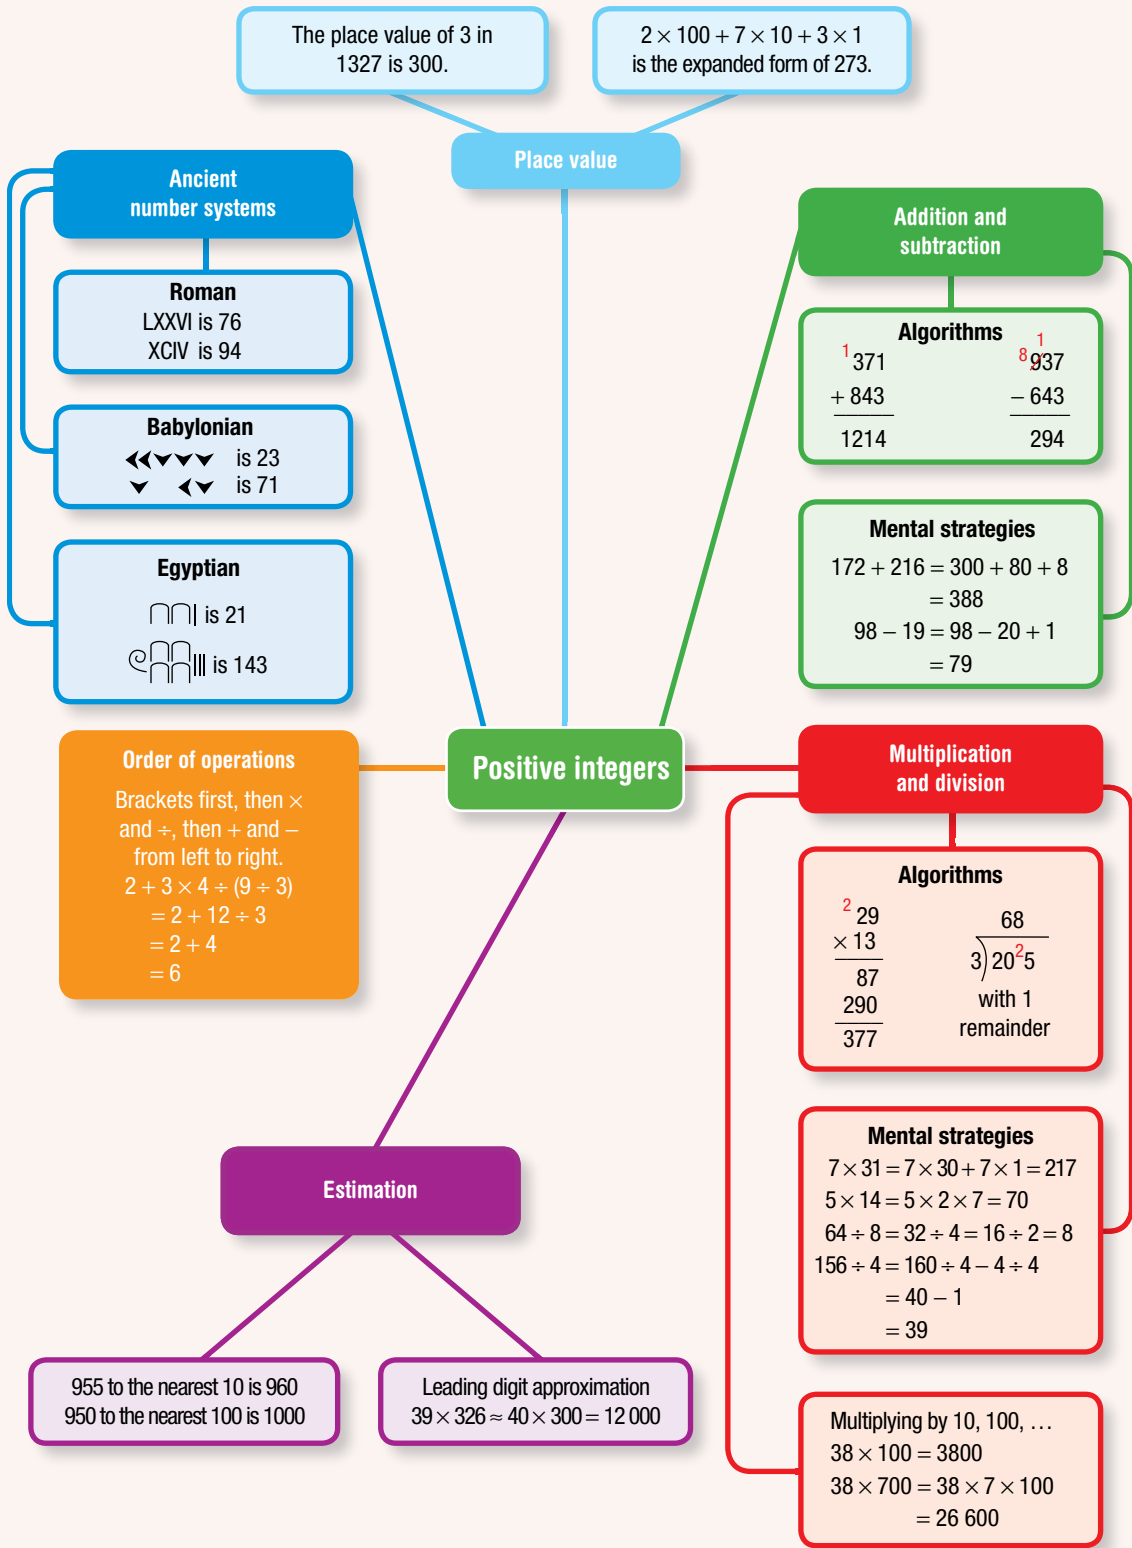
The place value of 3 in 1327 is 300.

$2 \times 100 + 7 \times 10 + 3 \times 1$ is the expanded form of 273.

Place value

Ancient number systems

Roman
LXXVI is 76
XCIV is 94

Babylonian
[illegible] is 23
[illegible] is 71

Egyptian
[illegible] is 21
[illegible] is 143

Addition and subtraction

Algorithms

| | |
|---|---|
| $^{1}371$ | $^{8}\not{9}^{1}37$ |
| $+ 843$ | $- 643$ |
| 1214 | 294 |

Mental strategies
$172 + 216 = 300 + 80 + 8$
$= 388$
$98 - 19 = 98 - 20 + 1$
$= 79$

Positive integers

Order of operations
Brackets first, then $\times$ and $\div$, then $+$ and $-$ from left to right.
$2 + 3 \times 4 \div (9 \div 3)$
$= 2 + 12 \div 3$
$= 2 + 4$
$= 6$

Multiplication and division

Algorithms

| | |
|---|---|
| $^{2}29$ | 68 |
| $\times 13$ | $3\overline{)20^{2}5}$ |
| 87 | with 1 |
| 290 | remainder |
| 377 | |

Mental strategies
$7 \times 31 = 7 \times 30 + 7 \times 1 = 217$
$5 \times 14 = 5 \times 2 \times 7 = 70$
$64 \div 8 = 32 \div 4 = 16 \div 2 = 8$
$156 \div 4 = 160 \div 4 - 4 \div 4$
$= 40 - 1$
$= 39$

Multiplying by 10, 100, …
$38 \times 100 = 3800$
$38 \times 700 = 38 \times 7 \times 100$
$= 26\,600$

Estimation

955 to the nearest 10 is 960
950 to the nearest 100 is 1000

Leading digit approximation
$39 \times 326 \approx 40 \times 300 = 12\,000$